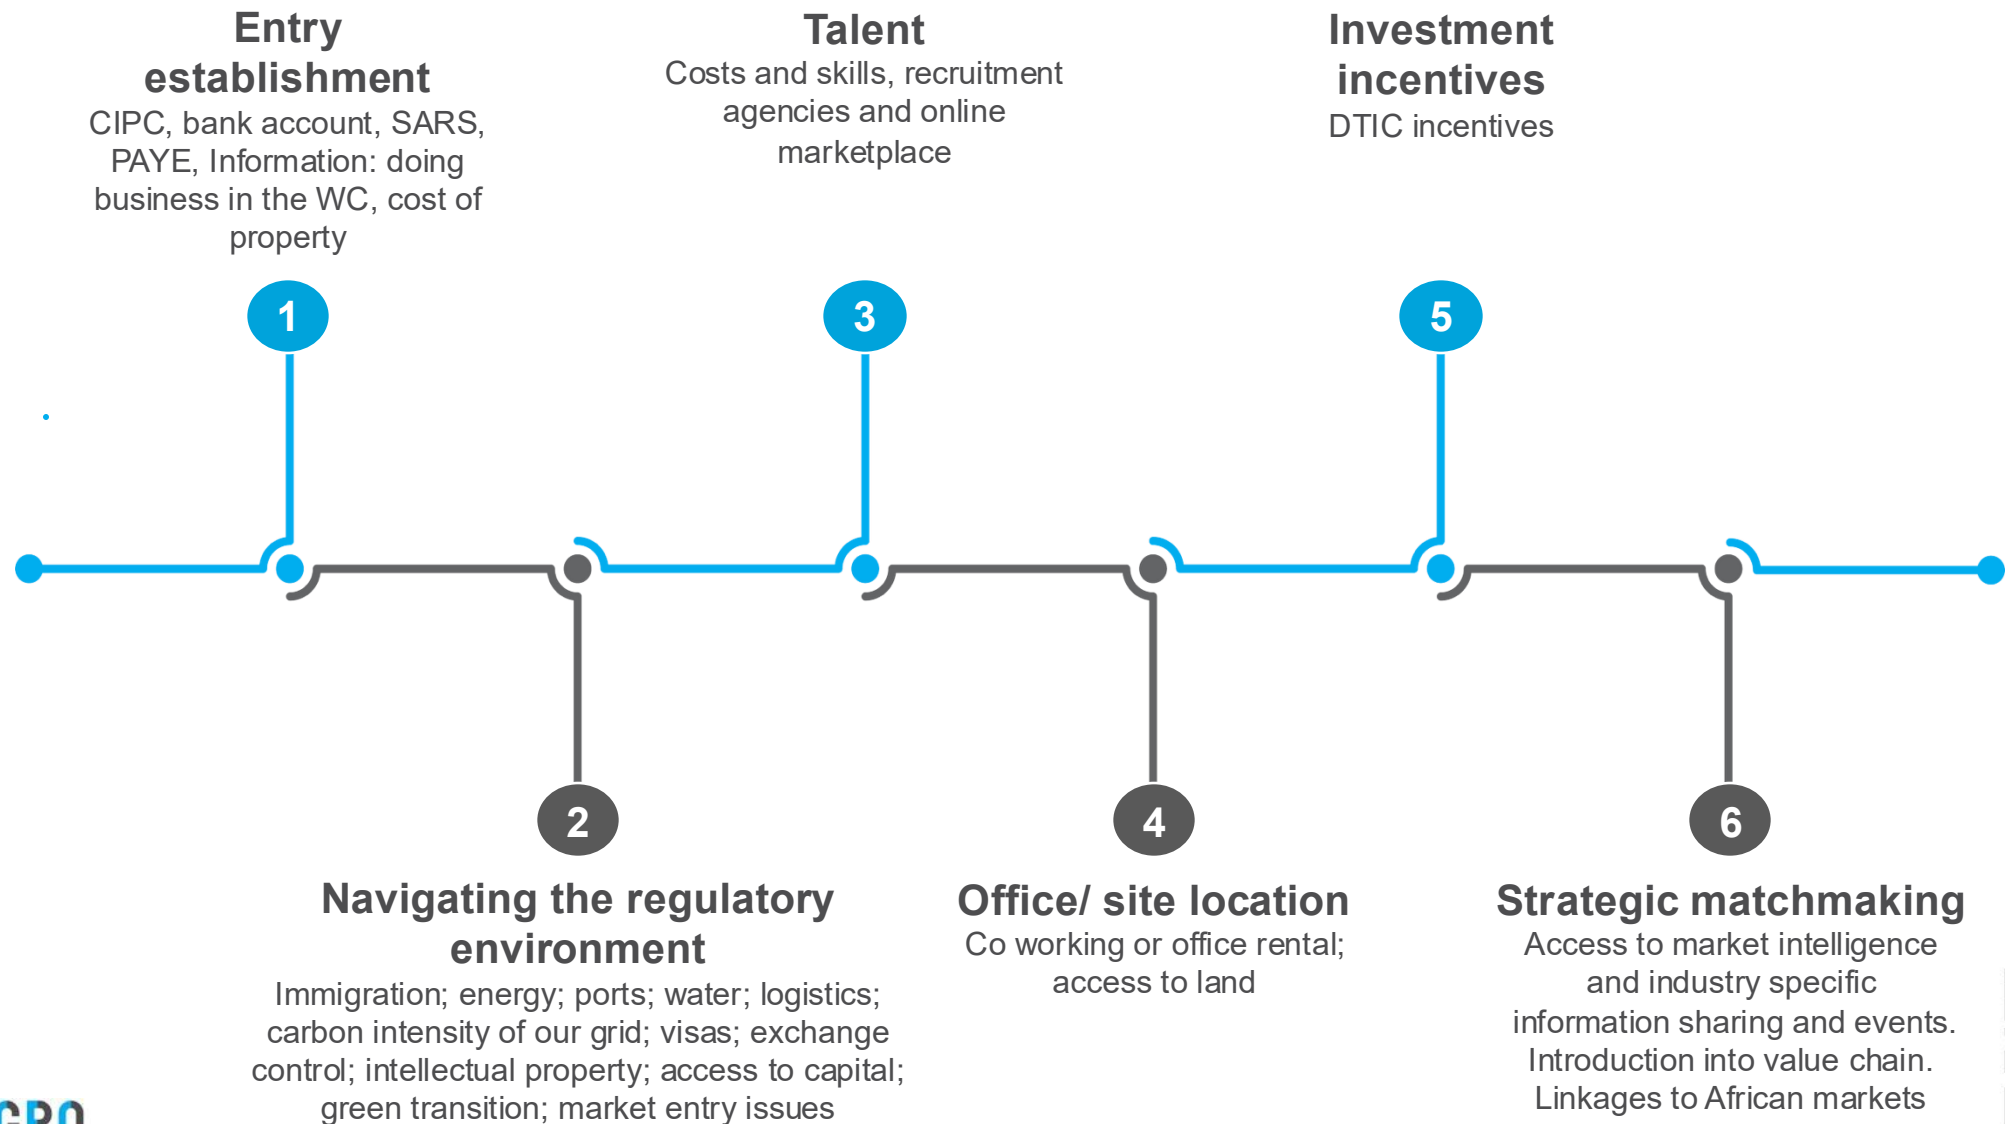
Entry establishment
CIPC, bank account, SARS, PAYE, Information: doing business in the WC, cost of property

Talent
Costs and skills, recruitment agencies and online marketplace

Investment incentives
DTIC incentives

1

3

5

2

4

6

Navigating the regulatory environment
Immigration; energy; ports; water; logistics; carbon intensity of our grid; visas; exchange control; intellectual property; access to capital; green transition; market entry issues

Office/ site location
Co working or office rental; access to land

Strategic matchmaking
Access to market intelligence and industry specific information sharing and events. Introduction into value chain. Linkages to African markets

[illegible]